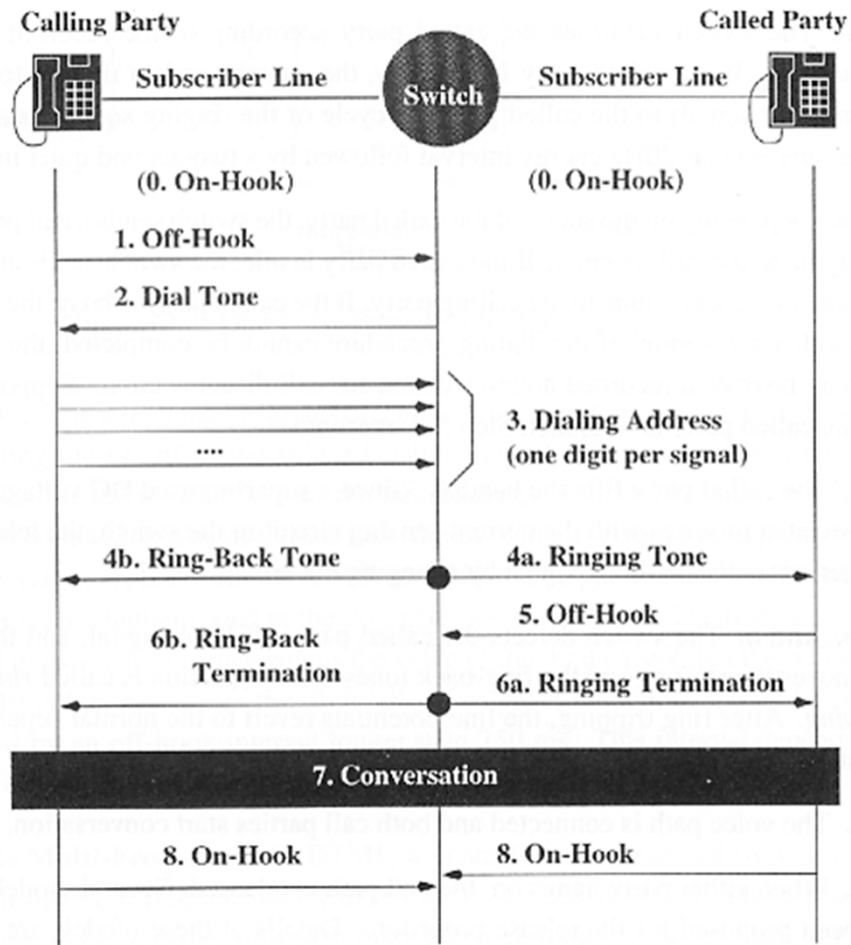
Calling Party

Called Party

Subscriber Line

Switch

Subscriber Line

(0. On-Hook)

(0. On-Hook)

1. Off-Hook

2. Dial Tone

....

3. Dialing Address (one digit per signal)

4b. Ring-Back Tone

4a. Ringing Tone

5. Off-Hook

6b. Ring-Back Termination

6a. Ringing Termination

7. Conversation

8. On-Hook

8. On-Hook